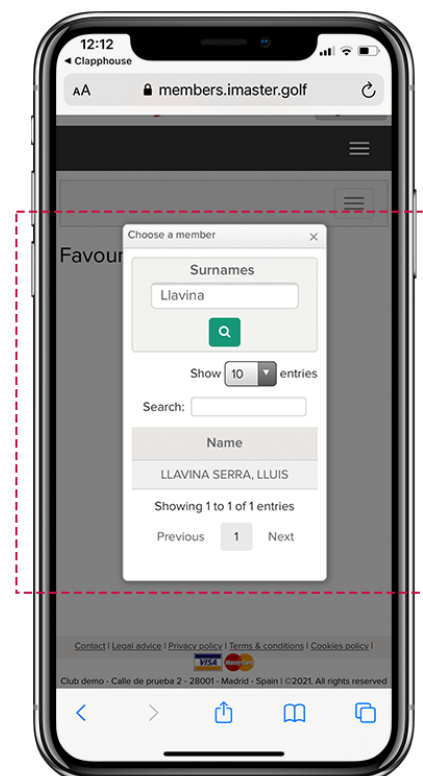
12:12
◀ Clapphouse
AA members.imaster.golf

Favour

Choose a member ×

Surnames

Llavina

Show 10 entries

Search:

| Name |
|---|
| LLAVINA SERRA, LLUIS |

Showing 1 to 1 of 1 entries

Previous 1 Next

Contact | Legal advice | Privacy policy | Terms & conditions | Cookies policy |

VISA

Club demo - Calle de prueba 2 - 28001 - Madrid - Spain | ©2021. All rights reserved